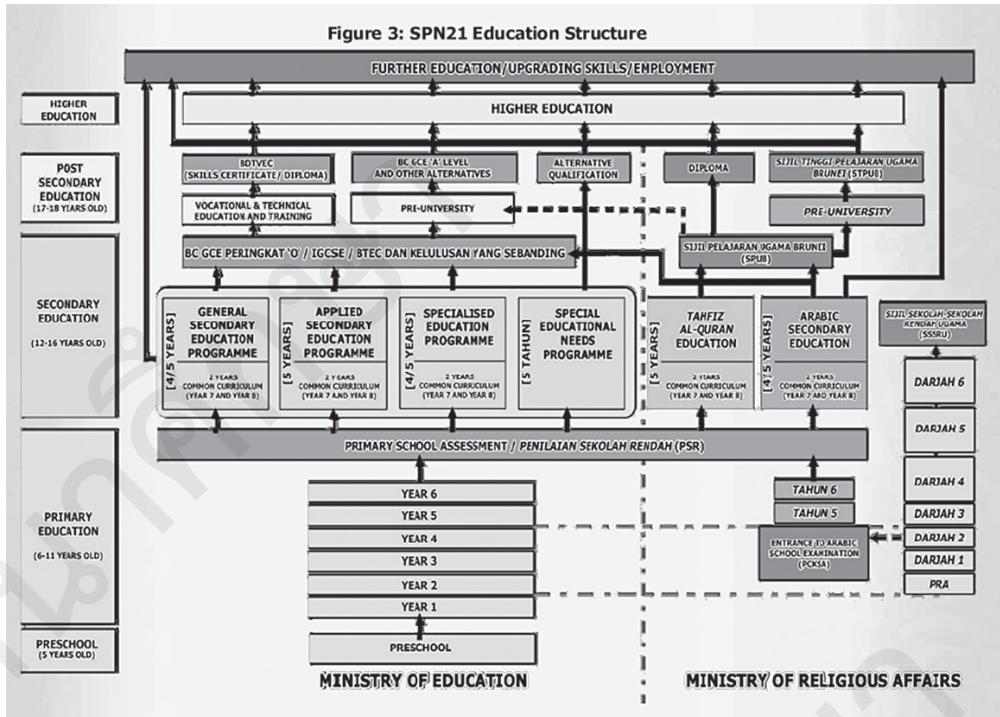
Figure 3: SPN21 Education Structure

FURTHER EDUCATION/UPGRADING SKILLS/EMPLOYMENT

HIGHER EDUCATION

HIGHER EDUCATION

POST SECONDARY EDUCATION (17-18 YEARS OLD)

SECONDARY EDUCATION (12-16 YEARS OLD)

PRIMARY EDUCATION (6-11 YEARS OLD)

PRESCHOOL (5 YEARS OLD)

BDTVEC (SKILLS CERTIFICATE/ DIPLOMA)

BC GCE 'A' LEVEL AND OTHER ALTERNATIVES

ALTERNATIVE QUALIFICATION

DIPLOMA

SIJIL TINGGI PELAJARAN UGAMA BRUNEI (STPUB)

VOCATIONAL & TECHNICAL EDUCATION AND TRAINING

PRE-UNIVERSITY

PRE-UNIVERSITY

BC GCE PERINGKAT 'O' / IGCSE / BTEC DAN KELULUSAN YANG SEBANDING

SIJIL PELAJARAN UGAMA BRUNEI (SPUB)

[4/5 YEARS] GENERAL SECONDARY EDUCATION PROGRAMME 2 YEARS COMMON CURRICULUM (YEAR 7 AND YEAR 8)

[5 YEARS] APPLIED SECONDARY EDUCATION PROGRAMME 2 YEARS COMMON CURRICULUM (YEAR 7 AND YEAR 8)

[4/5 YEARS] SPECIALISED EDUCATION PROGRAMME 2 YEARS COMMON CURRICULUM (YEAR 7 AND YEAR 8)

[5 TAHUN] SPECIAL EDUCATIONAL NEEDS PROGRAMME

[5 YEARS] TAHFIZ AL-QURAN EDUCATION 2 YEARS COMMON CURRICULUM (YEAR 7 AND YEAR 8)

[4/5 YEARS] ARABIC SECONDARY EDUCATION 2 YEARS COMMON CURRICULUM (YEAR 7 AND YEAR 8)

SIJIL SEKOLAH-SEKOLAH RENDAH UGAMA (SSSRU)

PRIMARY SCHOOL ASSESSMENT / PENILAIAN SEKOLAH RENDAH (PSR)

YEAR 6
YEAR 5
YEAR 4
YEAR 3
YEAR 2
YEAR 1
PRESCHOOL

TAHUN 6
TAHUN 5
ENTRANCE TO ARABIC SCHOOL EXAMINATION (PCKSA)

DARJAH 6
DARJAH 5
DARJAH 4
DARJAH 3
DARJAH 2
DARJAH 1
PRA

MINISTRY OF EDUCATION

MINISTRY OF RELIGIOUS AFFAIRS